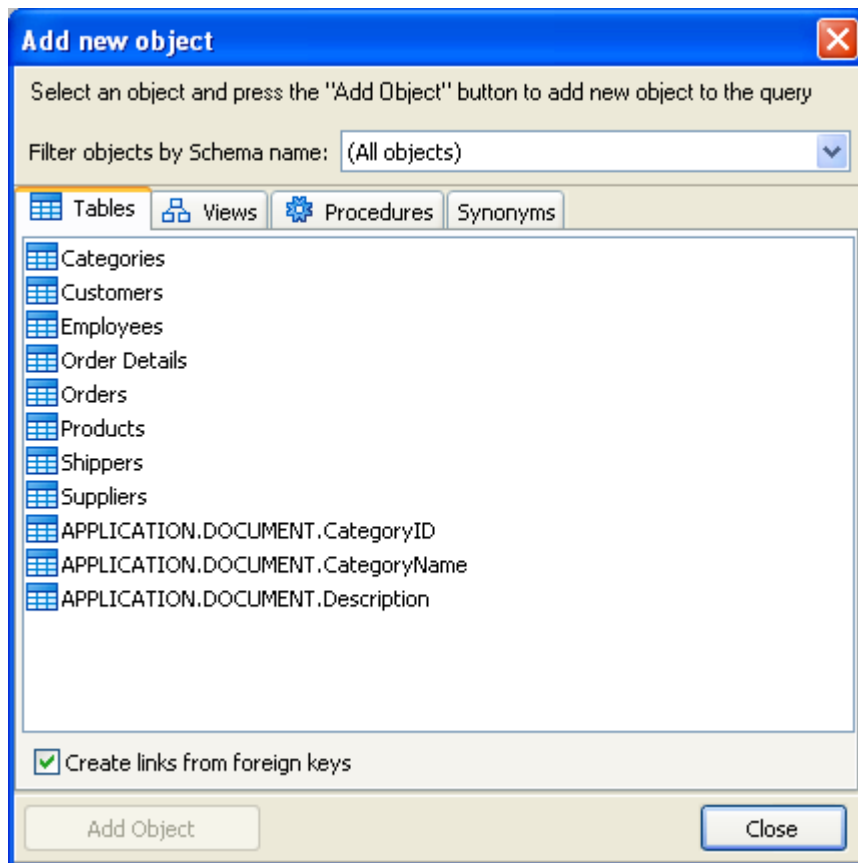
Add new object

Select an object and press the "Add Object" button to add new object to the query

Filter objects by Schema name: (All objects)

Tables | Views | Procedures | Synonyms

Categories
Customers
Employees
Order Details
Orders
Products
Shippers
Suppliers
APPLICATION.DOCUMENT.CategoryID
APPLICATION.DOCUMENT.CategoryName
APPLICATION.DOCUMENT.Description

Create links from foreign keys

Add Object

Close